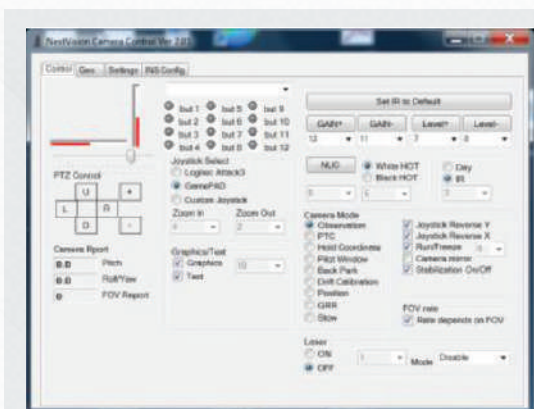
NextVision Camera Control Ver 2.83

Control | Geo | Settings | INS Config

PTZ Control

U
L
R
D
+
-

Camera Report
0.0 Pitch
0.0 Roll/Yaw
0 FOV Report

but 1 but 5 but 9
but 2 but 6 but 10
but 3 but 7 but 11
but 4 but 8 but 12

Joystick Select
Logitec Attack3
GamePAD
Custom Joystick

Zoom In
4
Zoom Out
2

Graphics/Text
Graphics
Text
10

Set IR to Default

GAIN+ GAIN- Level+ Level-
12 11 7 8

NUC
White HOT
Black HOT
Day
IR

Camera Mode
Observation
PTC
Hold Coordinate
Pilot Window
Back Park
Drift Calibration
Position
GRR
Stow

Joystick Reverse Y
Joystick Reverse X
Run/Freeze
Camera mirror
Stabilization On/Off

FOV rate
Rate depends on FOV

Laser
ON
OFF
1
Mode Disable